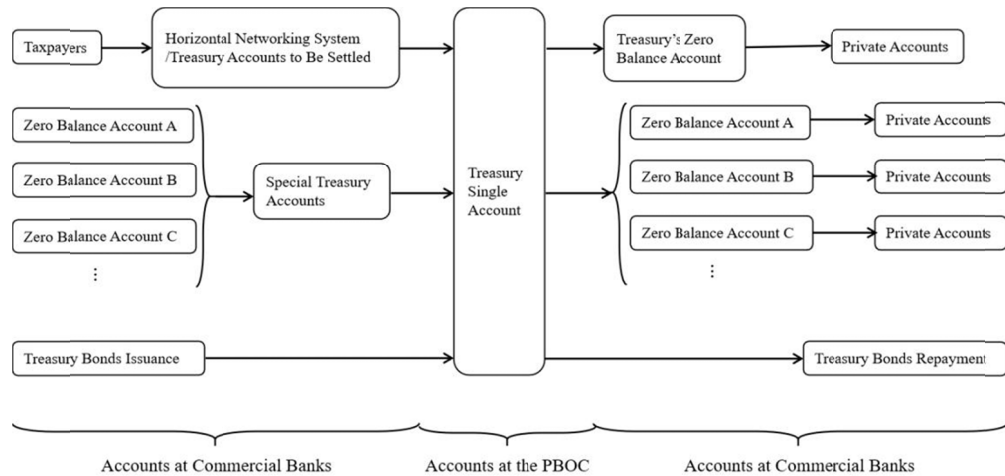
Taxpayers

Horizontal Networking System /Treasury Accounts to Be Settled

Treasury Single Account

Treasury's Zero Balance Account

Private Accounts

Zero Balance Account A

Zero Balance Account B

Zero Balance Account C

⋮

Special Treasury Accounts

Zero Balance Account A

Private Accounts

Zero Balance Account B

Private Accounts

Zero Balance Account C

Private Accounts

⋮

Treasury Bonds Issuance

Treasury Bonds Repayment

Accounts at Commercial Banks

Accounts at the PBOC

Accounts at Commercial Banks